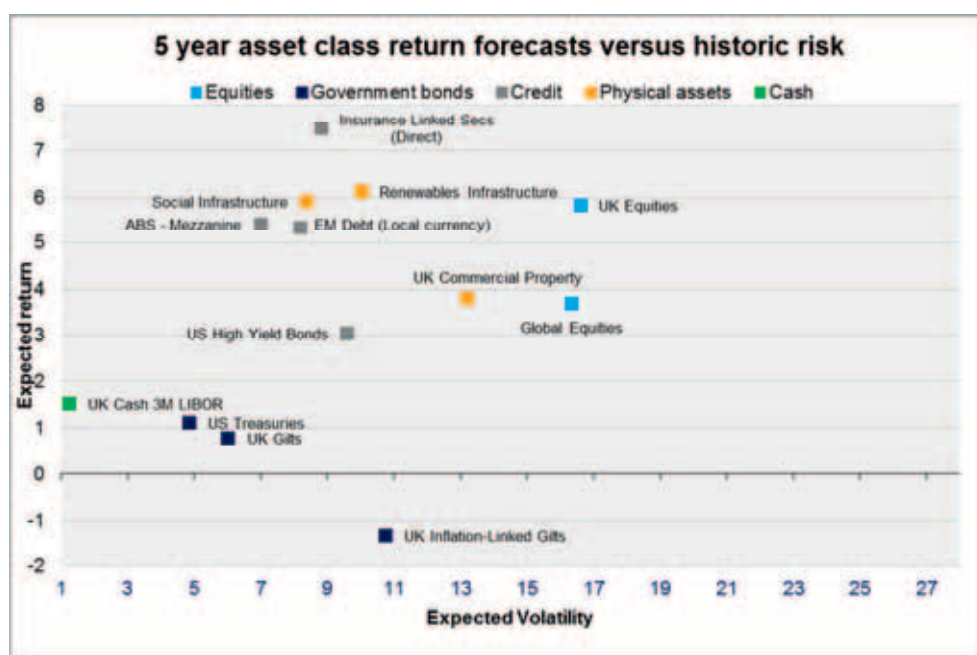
5 year asset class return forecasts versus historic risk

Equities Government bonds Credit Physical assets Cash

Insurance Linked Secs (Direct)

Social Infrastructure

Renewables Infrastructure

UK Equities

ABS - Mezzanine

EM Debt (Local currency)

UK Commercial Property

Global Equities

US High Yield Bonds

UK Cash 3M LIBOR

US Treasuries

UK Gilts

UK Inflation-Linked Gilts

Expected return

8
7
6
5
4
3
2
1
0
-1
-2

1 3 5 7 9 11 13 15 17 19 21 23 25 27

Expected Volatility